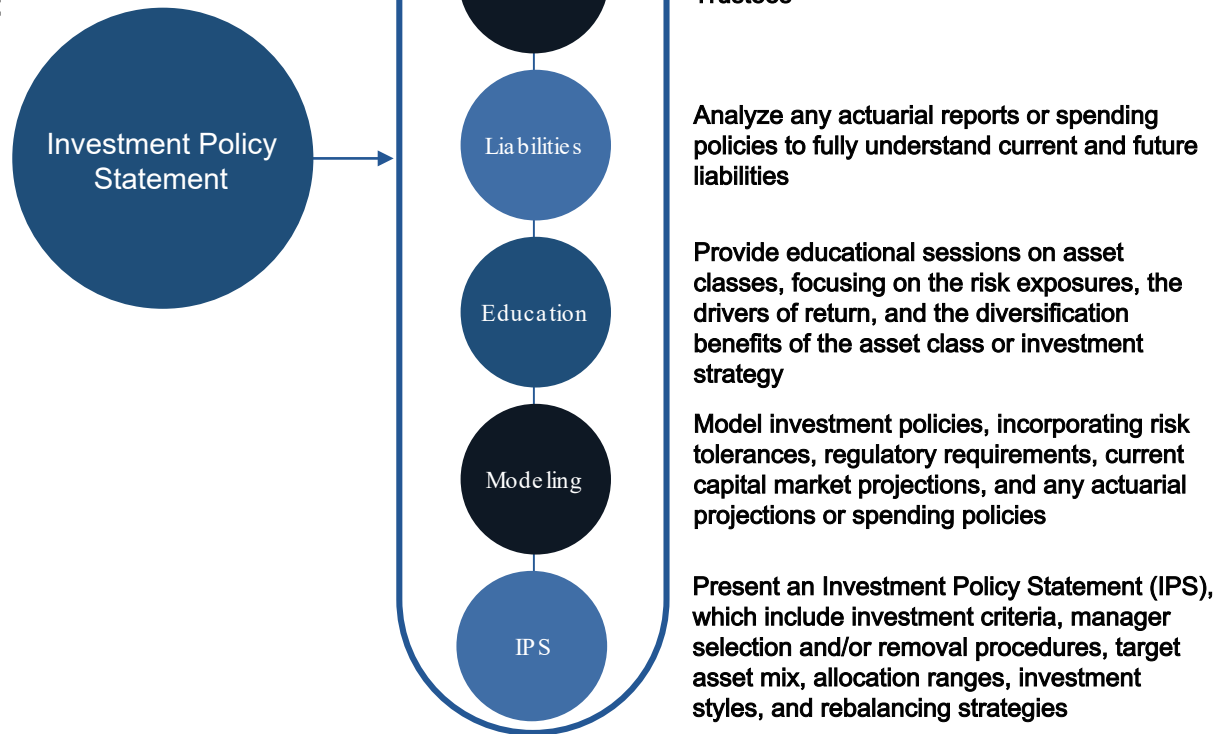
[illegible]

Investment Policy Statement

Liabilities

Analyze any actuarial reports or spending policies to fully understand current and future liabilities

Education

Provide educational sessions on asset classes, focusing on the risk exposures, the drivers of return, and the diversification benefits of the asset class or investment strategy

Modeling

Model investment policies, incorporating risk tolerances, regulatory requirements, current capital market projections, and any actuarial projections or spending policies

IPS

Present an Investment Policy Statement (IPS), which include investment criteria, manager selection and/or removal procedures, target asset mix, allocation ranges, investment styles, and rebalancing strategies